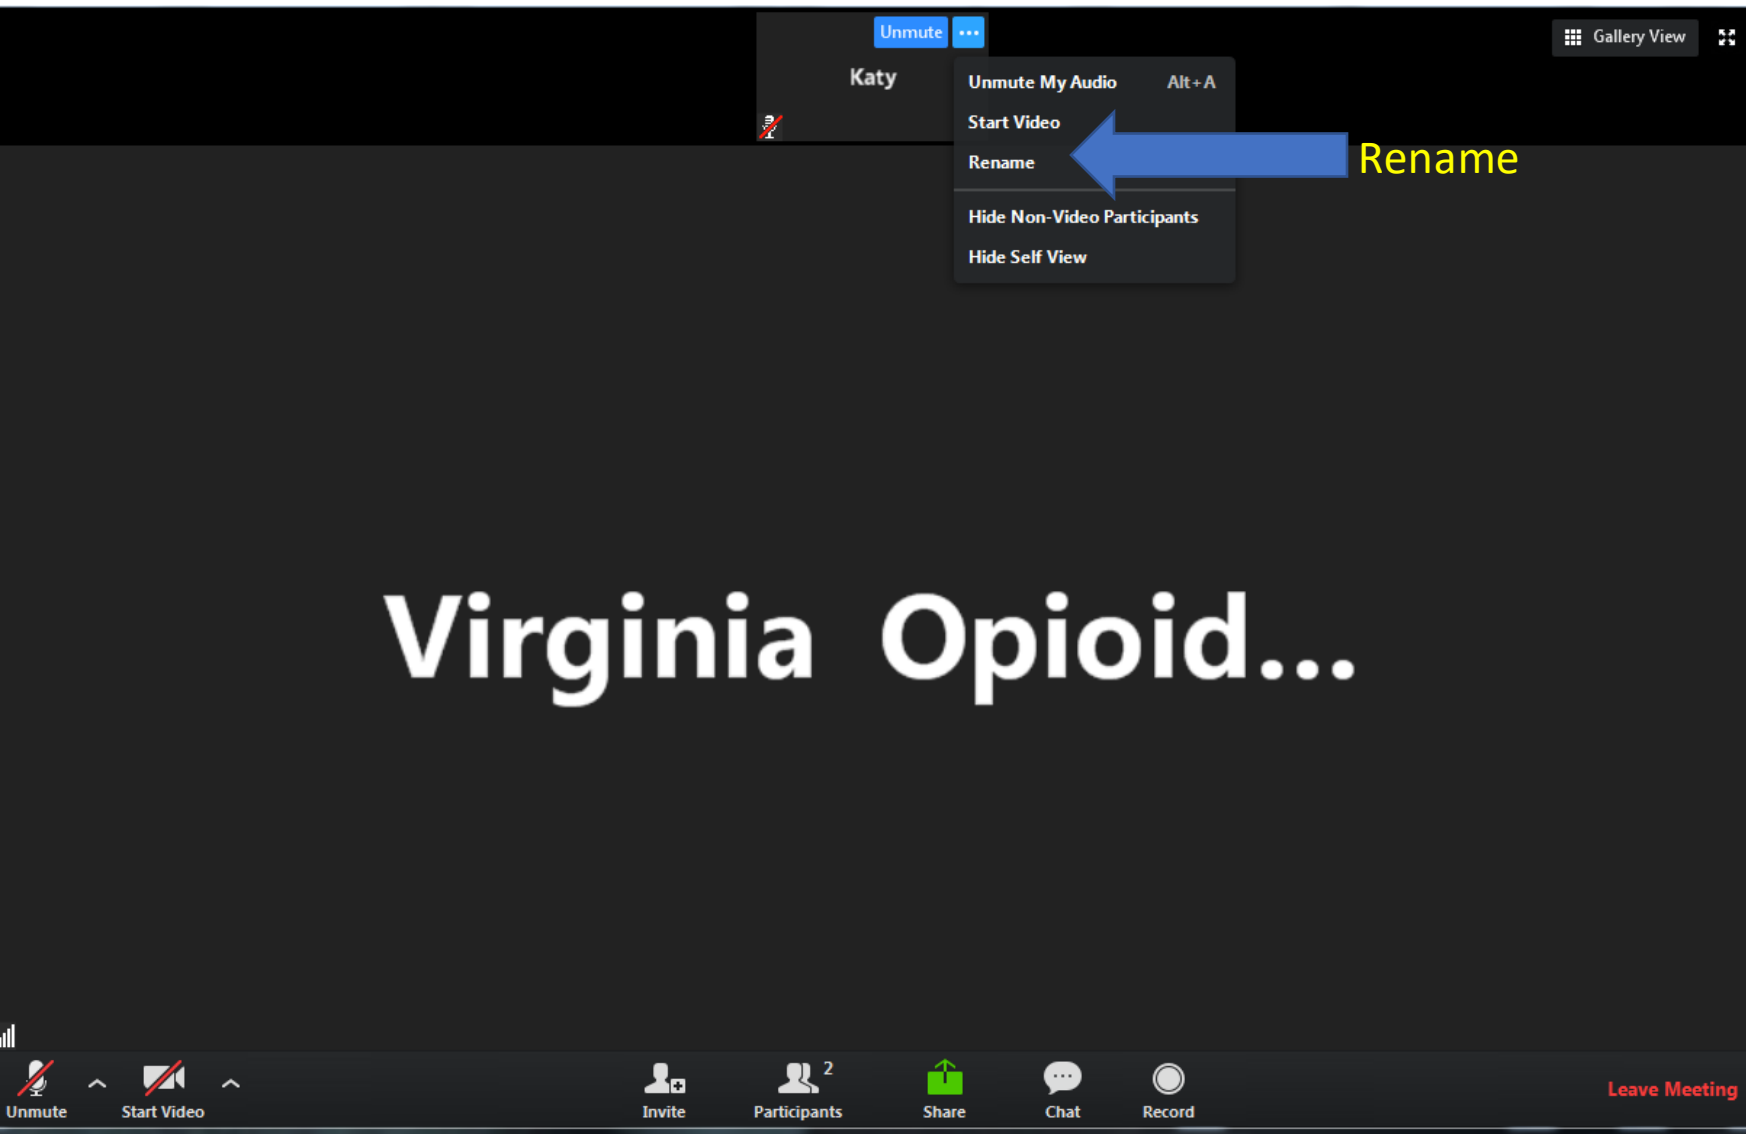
Unmute •••

Katy

Gallery View

Unmute My Audio Alt+A

Start Video

Rename

Hide Non-Video Participants

Hide Self View

Rename

Virginia Opioid...

Unmute

Start Video

Invite

2

Participants

Share

Chat

Record

Leave Meeting